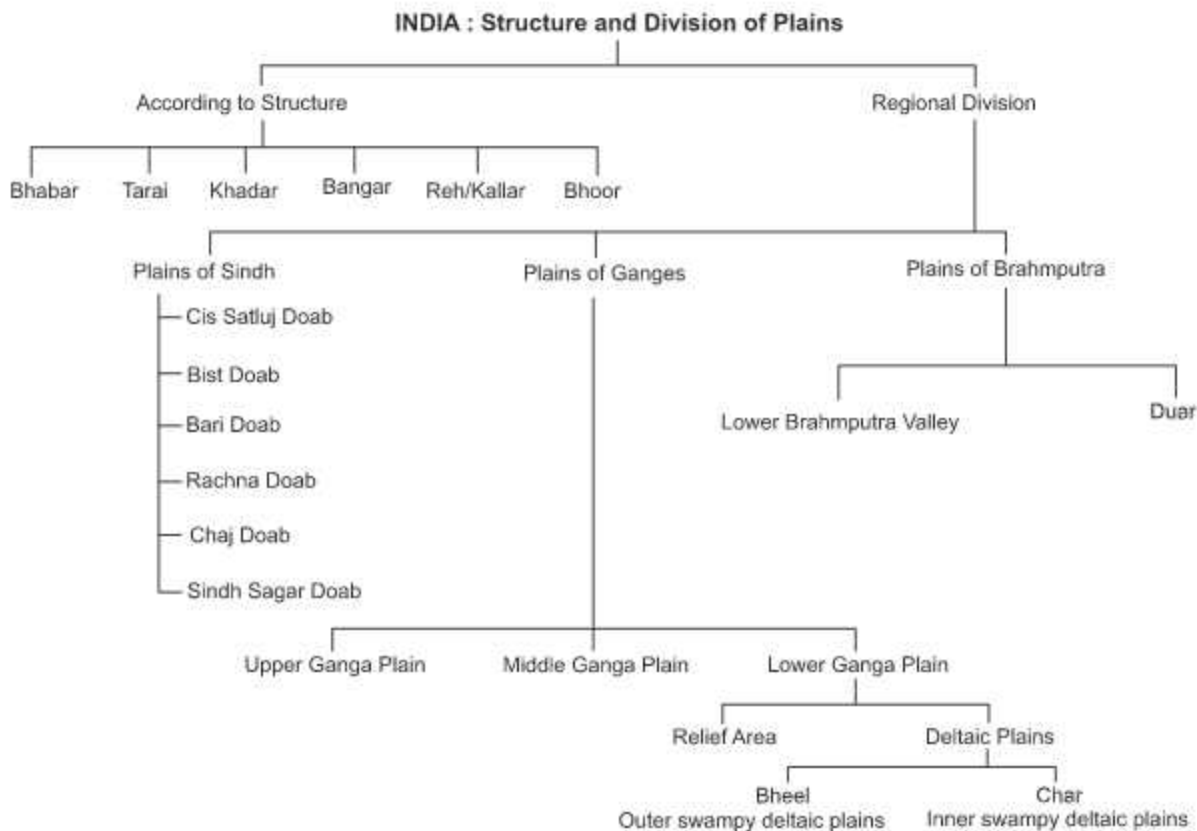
INDIA : Structure and Division of Plains

According to Structure

Bhabar
Tarai
Khadar
Bangar
Reh/Kallar
Bhoor

Regional Division

Plains of Sindh
Cis Satluj Doab
Bist Doab
Bari Doab
Rachna Doab
Chaj Doab
Sindh Sagar Doab

Plains of Ganges
Upper Ganga Plain
Middle Ganga Plain
Lower Ganga Plain
Relief Area
Deltaic Plains
Bheel
Outer swampy deltaic plains
Char
Inner swampy deltaic plains

Plains of Brahmputra
Lower Brahmputra Valley
Duar